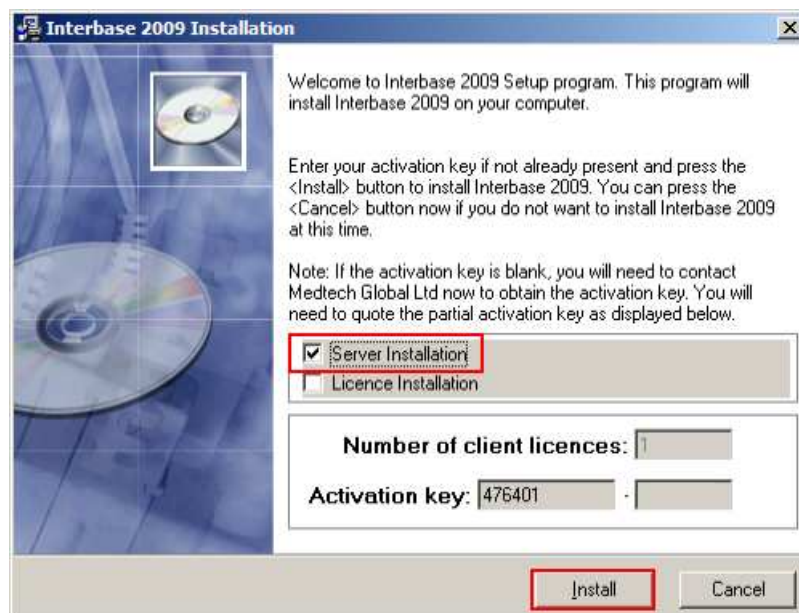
Interbase 2009 Installation

Welcome to Interbase 2009 Setup program. This program will install Interbase 2009 on your computer.

Enter your activation key if not already present and press the <Install> button to install Interbase 2009. You can press the <Cancel> button now if you do not want to install Interbase 2009 at this time.

Note: If the activation key is blank, you will need to contact Medtech Global Ltd now to obtain the activation key. You will need to quote the partial activation key as displayed below.

☑ Server Installation
☐ Licence Installation

Number of client licences: 1

Activation key: 476401 -

Install Cancel